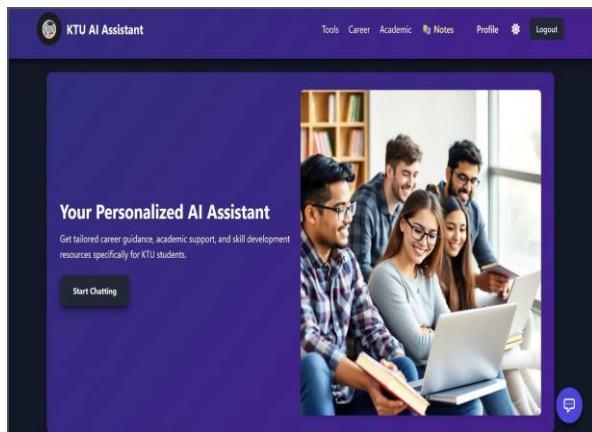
KTU AI Assistant

Tools Career Academic Notes Profile Logout

Your Personalized AI Assistant

Get tailored career guidance, academic support, and skill development resources specifically for KTU students.

Start Chatting